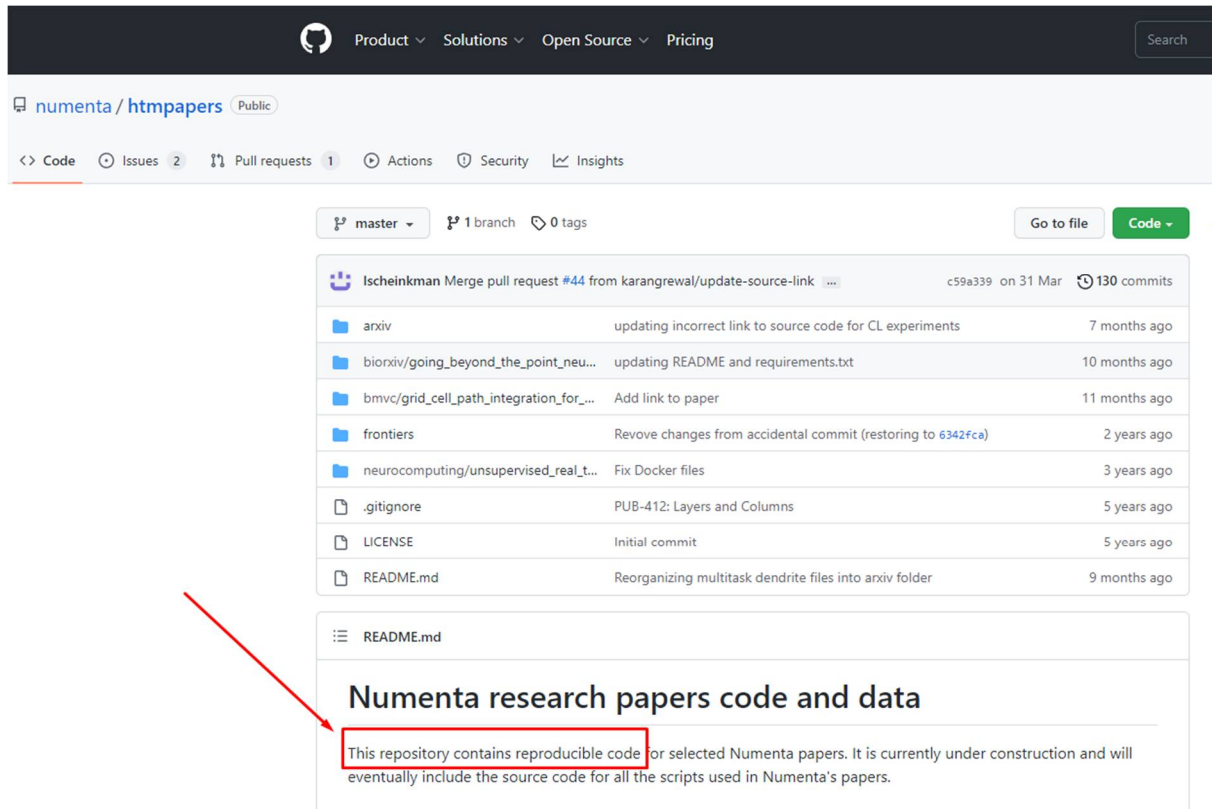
Product Solutions Open Source Pricing

Search

numenta / htmpapers Public

Code Issues 2 Pull requests 1 Actions Security Insights

master 1 branch 0 tags

Go to file Code

lscheinkman Merge pull request #44 from karangrewal/update-source-link ... c59a339 on 31 Mar 130 commits

| | | |
|---|---|---|
| arxiv | updating incorrect link to source code for CL experiments | 7 months ago |
| biorxiv/going_beyond_the_point_neu... | updating README and requirements.txt | 10 months ago |
| bmvc/grid_cell_path_integration_for_... | Add link to paper | 11 months ago |
| frontiers | Revove changes from accidental commit (restoring to 6342fca) | 2 years ago |
| neurocomputing/unsupervised_real_t... | Fix Docker files | 3 years ago |
| .gitignore | PUB-412: Layers and Columns | 5 years ago |
| LICENSE | Initial commit | 5 years ago |
| README.md | Reorganizing multitask dendrite files into arxiv folder | 9 months ago |

README.md

Numenta research papers code and data

This repository contains reproducible code for selected Numenta papers. It is currently under construction and will eventually include the source code for all the scripts used in Numenta's papers.